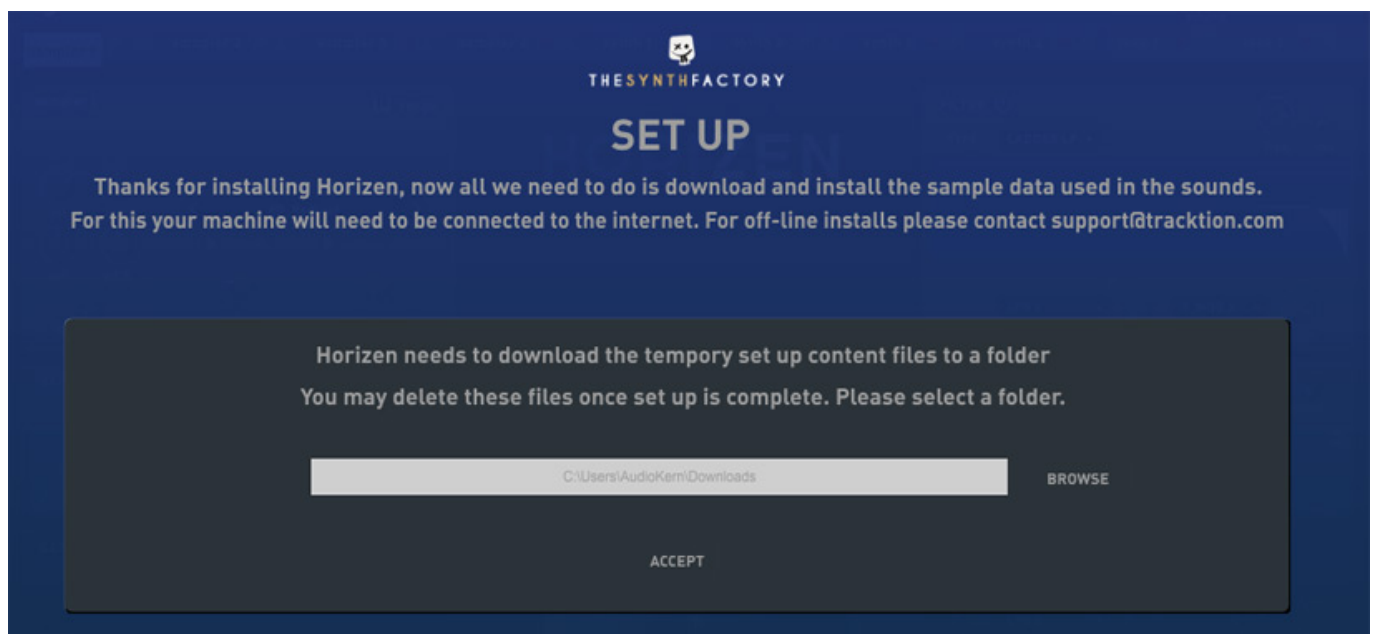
THESYNTHFACTORY

SET UP

Thanks for installing Horizen, now all we need to do is download and install the sample data used in the sounds. For this your machine will need to be connected to the internet. For off-line installs please contact support@tracktion.com

Horizen needs to download the tempory set up content files to a folder

You may delete these files once set up is complete. Please select a folder.

C:\Users\AudioKern\Downloads

BROWSE

ACCEPT